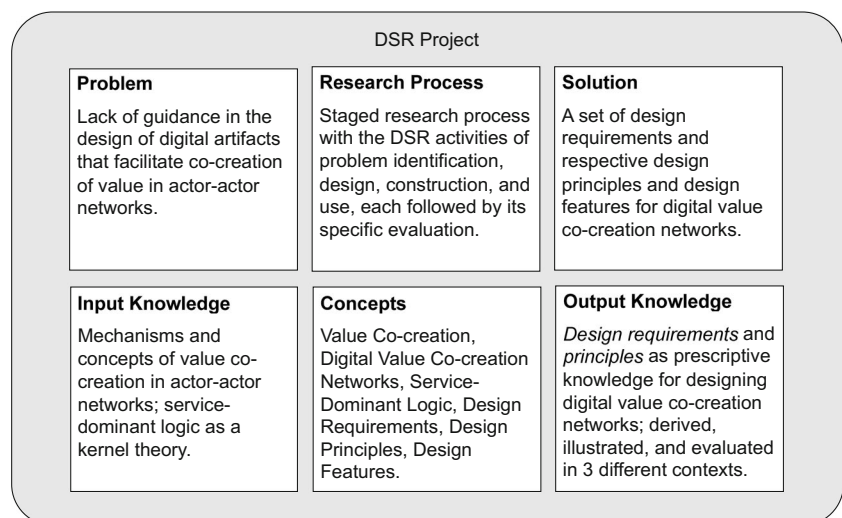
DSR Project

Problem

Lack of guidance in the design of digital artifacts that facilitate co-creation of value in actor-actor networks.

Research Process

Staged research process with the DSR activities of problem identification, design, construction, and use, each followed by its specific evaluation.

Solution

A set of design requirements and respective design principles and design features for digital value co-creation networks.

Input Knowledge

Mechanisms and concepts of value co-creation in actor-actor networks; service-dominant logic as a kernel theory.

Concepts

Value Co-creation, Digital Value Co-creation Networks, Service-Dominant Logic, Design Requirements, Design Principles, Design Features.

Output Knowledge

Design requirements and principles as prescriptive knowledge for designing digital value co-creation networks; derived, illustrated, and evaluated in 3 different contexts.